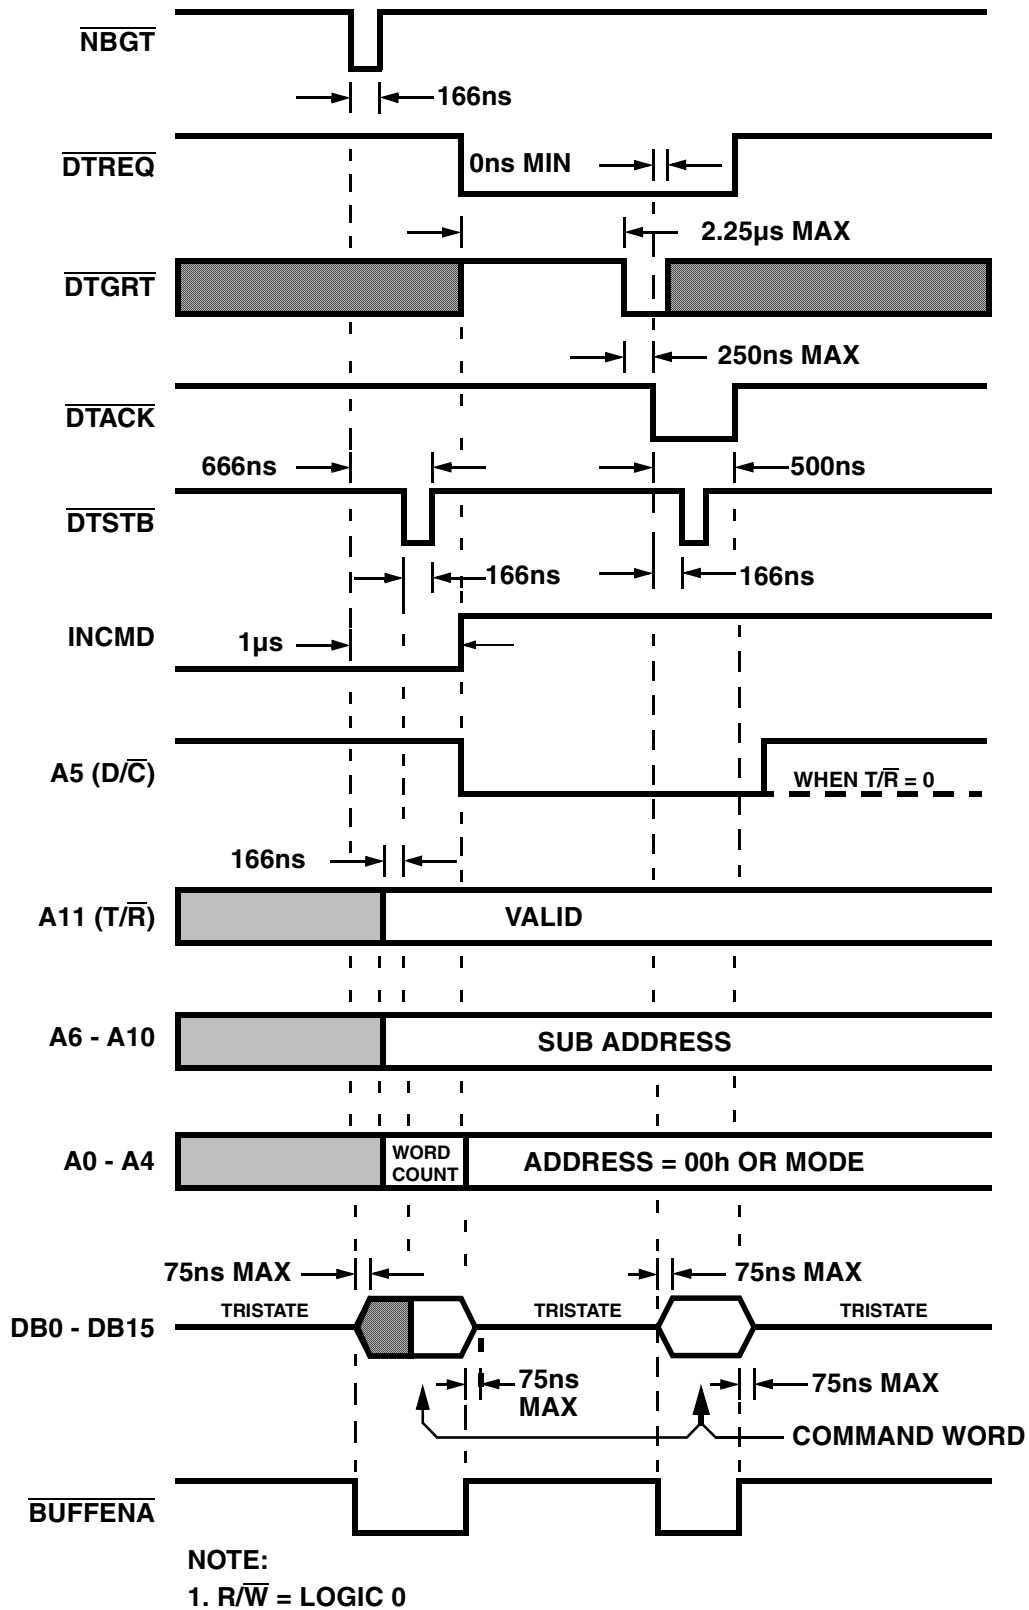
$\overline{NBGT}$

166ns

$\overline{DTREQ}$

0ns MIN

2.25µs MAX

$\overline{DTGRT}$

250ns MAX

$\overline{DTACK}$

666ns

500ns

$\overline{DTSTB}$

166ns

166ns

INCMD

1µs

A5 (D/$\overline{C}$)

WHEN T/$\overline{R}$ = 0

166ns

A11 (T/$\overline{R}$)

VALID

A6 - A10

SUB ADDRESS

A0 - A4

WORD COUNT

ADDRESS = 00h OR MODE

75ns MAX

75ns MAX

TRISTATE

TRISTATE

TRISTATE

DB0 - DB15

75ns MAX

75ns MAX

COMMAND WORD

$\overline{BUFFENA}$

NOTE:
1. R/$\overline{W}$ = LOGIC 0